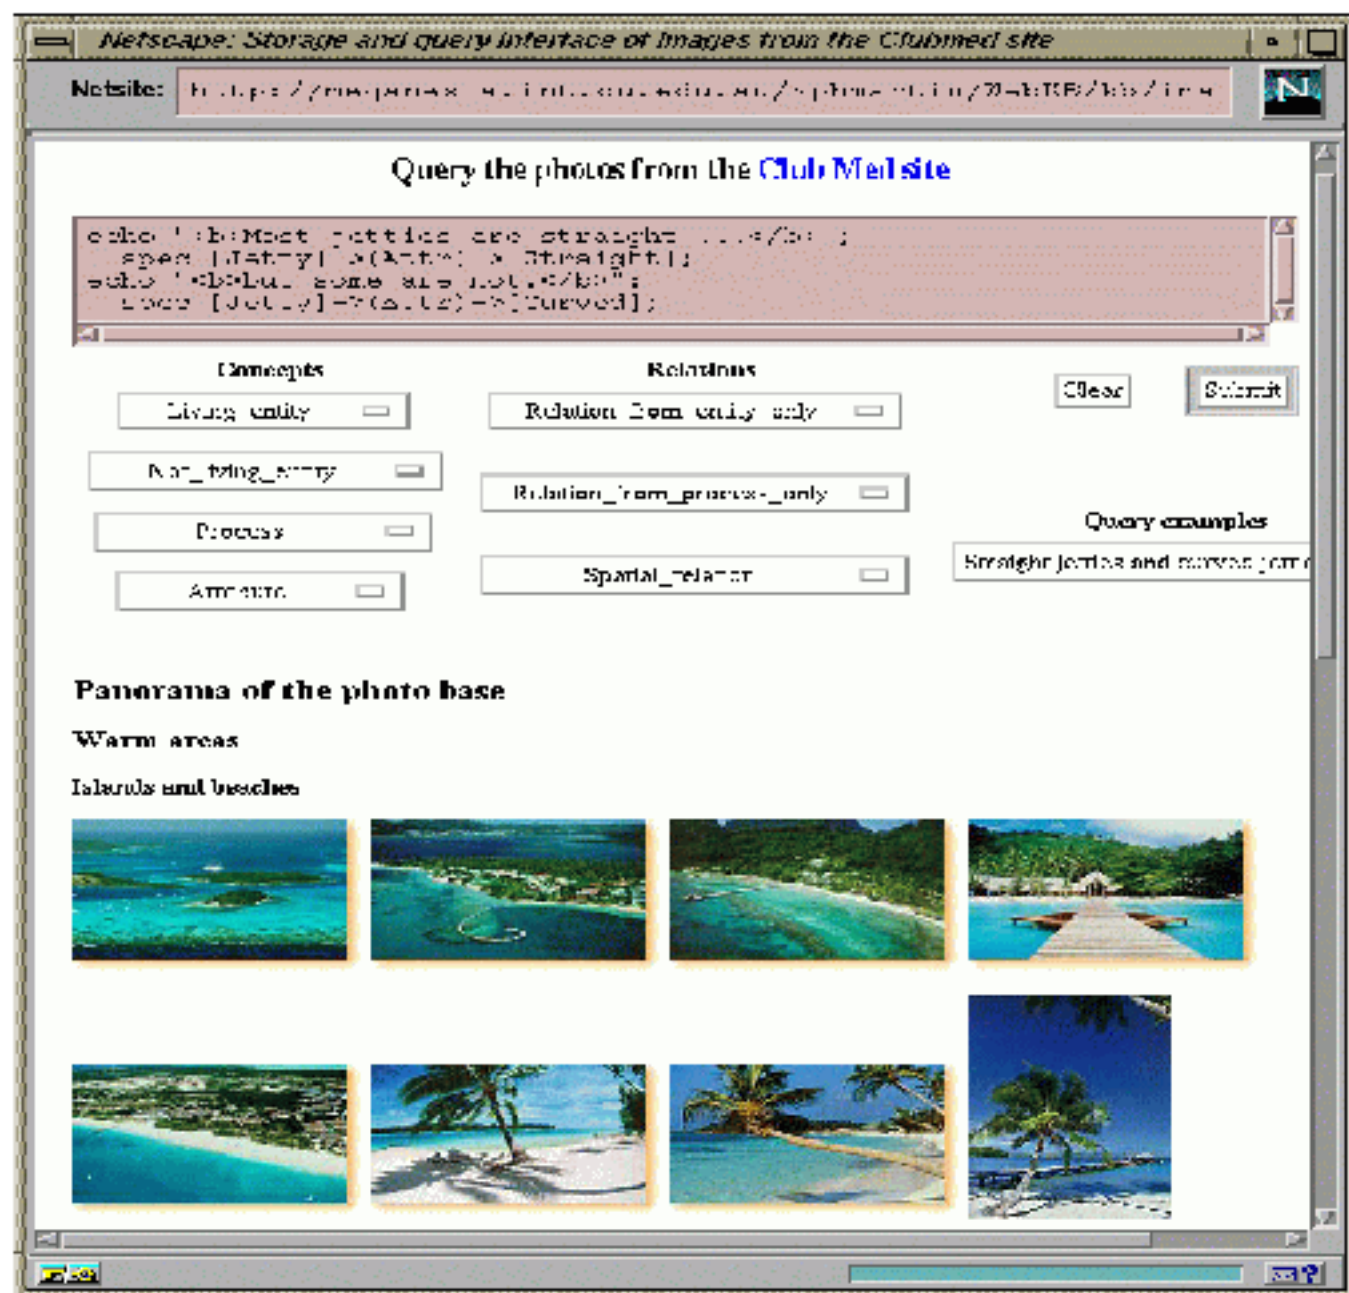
Netscape: Storage and query interface of images from the Clubmed site

Netsite: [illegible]

Query the photos from the Club Med site

echo '<b>Most jetties are straight ...</b>';
spec [Jetty]->(Attr)->[Straight];
echo '<b>but some are not.</b>';
spec [Jetty]->(Attr)->[Curved];

Concepts

Living_entity

Non_living_entity

Process

Attribute

Relations

Relation_from_entity_only

Relation_from_process_only

Spatial_relation

Clear

Submit

Query examples

Straight jetties and curved jett

Panorama of the photo base

Warm areas

Islands and beaches